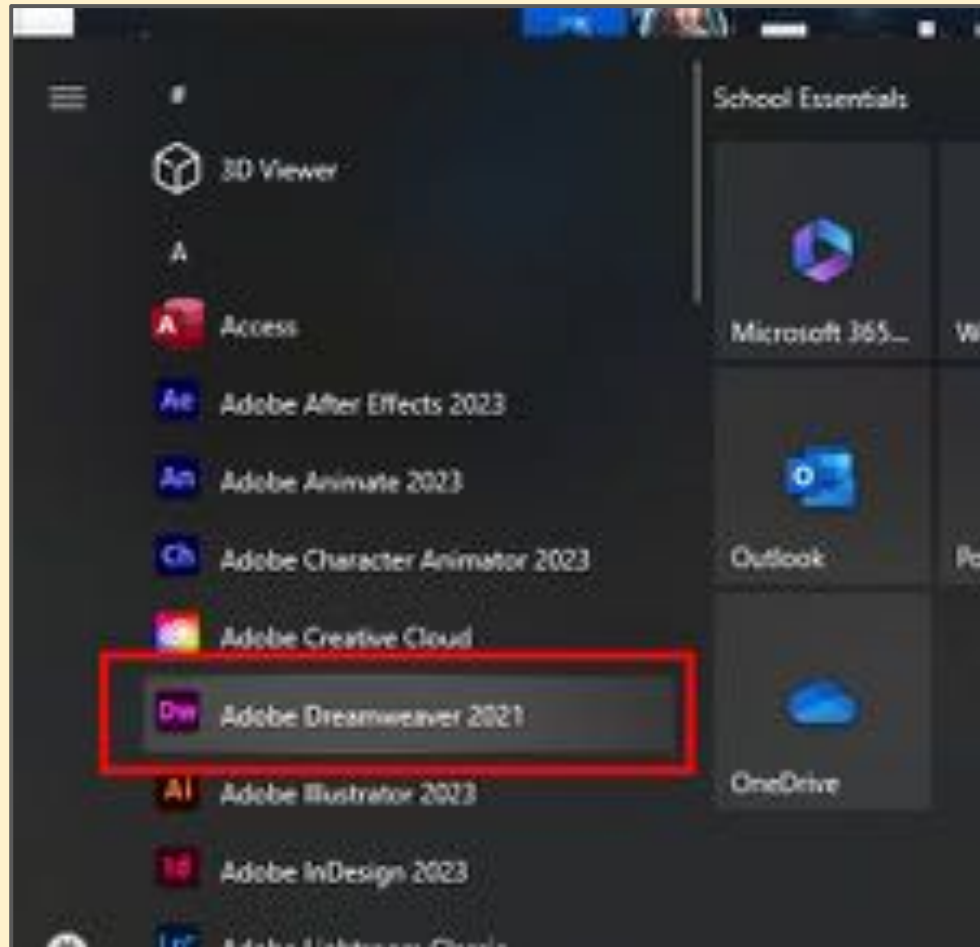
#

3D Viewer

A

A Access

Ae Adobe After Effects 2023

An Adobe Animate 2023

Ch Adobe Character Animator 2023

Adobe Creative Cloud

Dw Adobe Dreamweaver 2021

Ai Adobe Illustrator 2023

Id Adobe InDesign 2023

Lrc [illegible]

School Essentials

Microsoft 365...

W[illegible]

Outlook

Po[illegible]

OneDrive